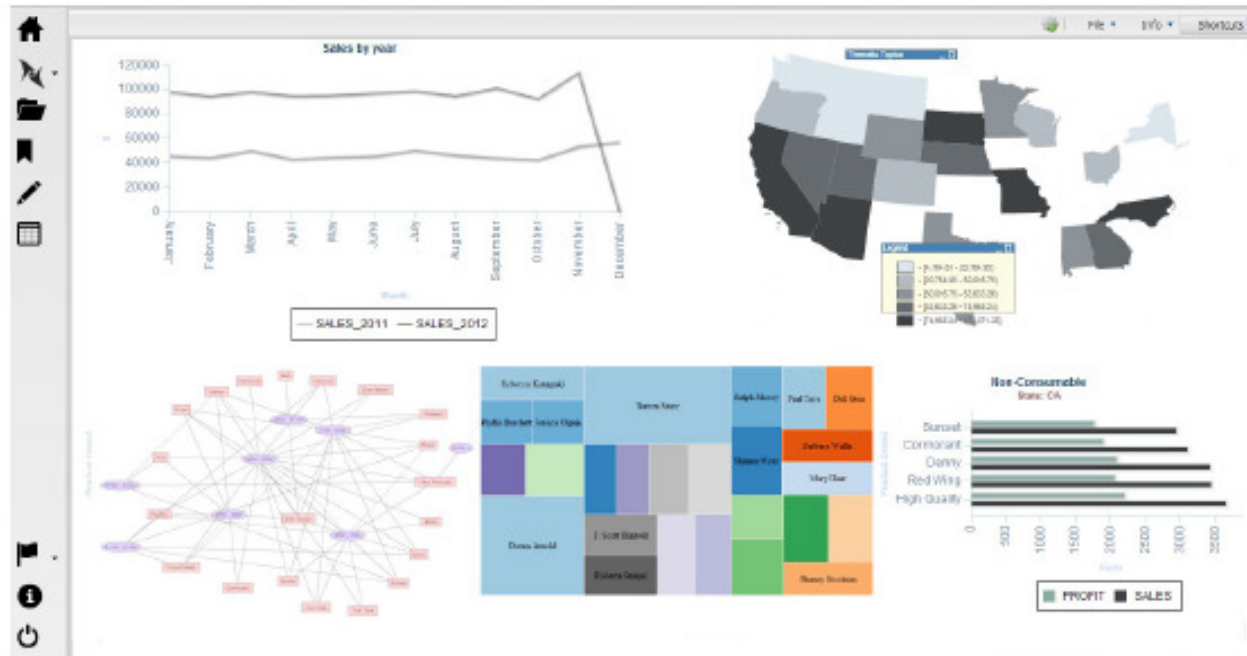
File ▾ Info ▾ Shortcuts

Sales by year

120000
100000
80000
60000
40000
20000
0

January February March April May June July August September October November December

Month

— SALES_2011 — SALES_2012

Thematic Option

Legend

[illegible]

Rebecca Kanagaki
Phillis Burchett
Jessica Ogan
Steven Stone
Ralph Moore
Paul Cox
Dell Sims
Barbara Wells
Mary Hart
Donna Arnold
J. Scott Hanson
Roberta Gasper
Sherry Steelman

Non-Consumable
State: CA

Sunset
Cormorant
Denny
Red Wing
High Quality

0 500 1000 1500 2000 2500 3000 3500

PROFIT SALES